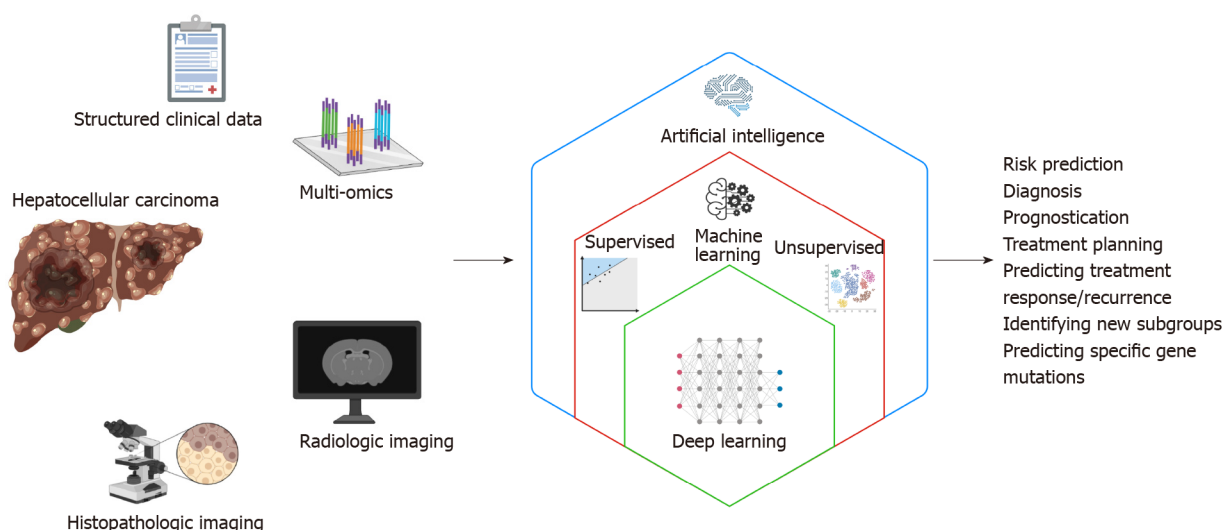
Structured clinical data

Multi-omics

Hepatocellular carcinoma

Radiologic imaging

Histopathologic imaging

Artificial intelligence

Supervised

Machine learning

Unsupervised

Deep learning

Risk prediction
Diagnosis
Prognostication
Treatment planning
Predicting treatment response/recurrence
Identifying new subgroups
Predicting specific gene mutations